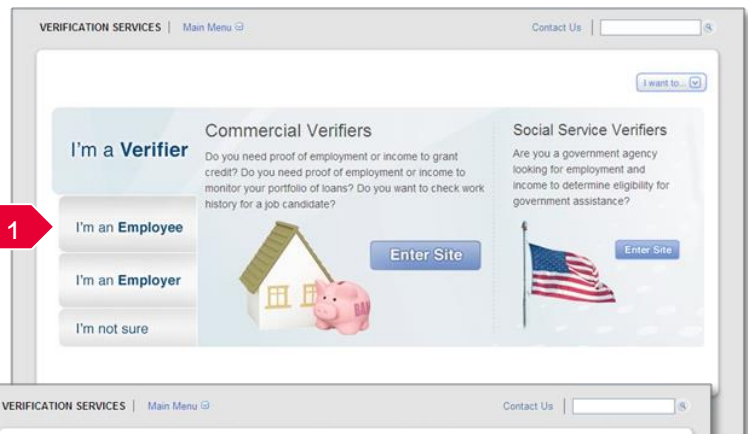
VERIFICATION SERVICES | Main Menu

Contact Us |

I want to...

I'm a **Verifier**

Commercial Verifiers

Do you need proof of employment or income to grant credit? Do you need proof of employment or income to monitor your portfolio of loans? Do you want to check work history for a job candidate?

Enter Site

Social Service Verifiers

Are you a government agency looking for employment and income to determine eligibility for government assistance?

Enter Site

1

I'm an **Employee**

I'm an **Employer**

I'm not sure

VERIFICATION SERVICES | Main Menu

Contact Us |